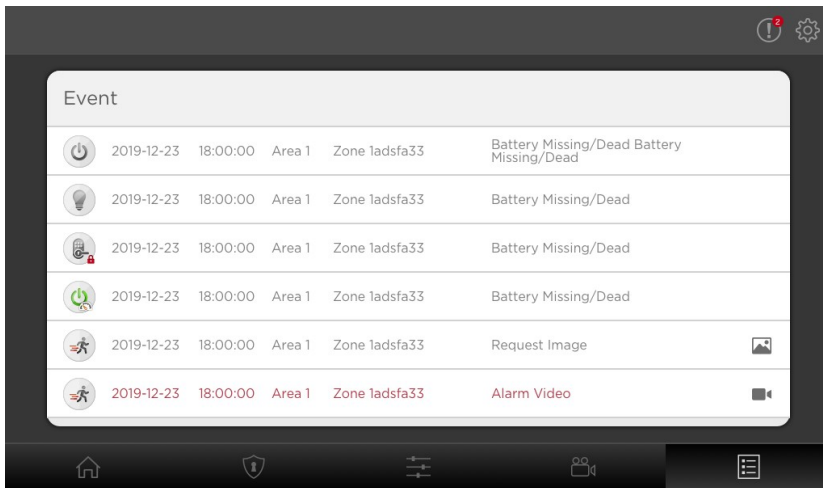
2

Event

| | | | | |
|---|---|---|---|---|
| 2019-12-23 | 18:00:00 | Area 1 | Zone 1adsfa33 | Battery Missing/Dead Battery Missing/Dead |
| 2019-12-23 | 18:00:00 | Area 1 | Zone 1adsfa33 | Battery Missing/Dead |
| 2019-12-23 | 18:00:00 | Area 1 | Zone 1adsfa33 | Battery Missing/Dead |
| 2019-12-23 | 18:00:00 | Area 1 | Zone 1adsfa33 | Battery Missing/Dead |
| 2019-12-23 | 18:00:00 | Area 1 | Zone 1adsfa33 | Request Image |
| 2019-12-23 | 18:00:00 | Area 1 | Zone 1adsfa33 | Alarm Video |